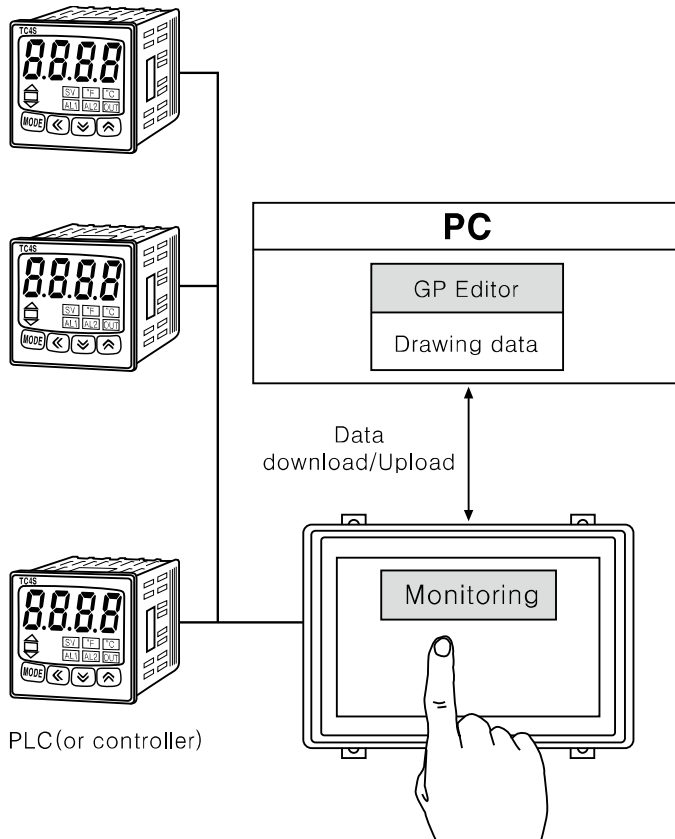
TC4S
8.8.8.8
SV °F °C
AL1 AL2 OUT
MODE

TC4S
8.8.8.8
SV °F °C
AL1 AL2 OUT
MODE

TC4S
8.8.8.8
SV °F °C
AL1 AL2 OUT
MODE

PLC(or controller)

PC

GP Editor

Drawing data

Data download/Upload

Monitoring